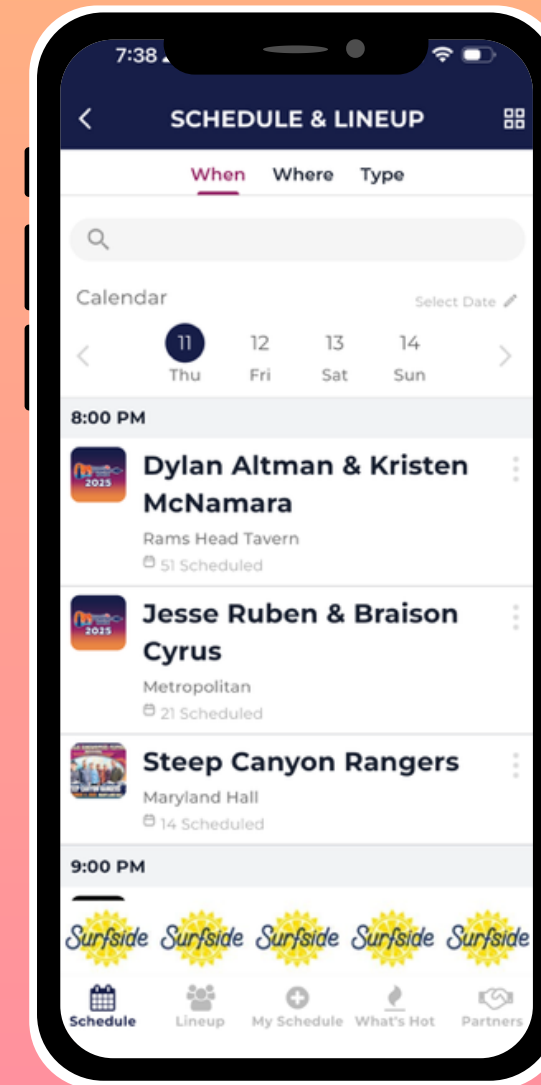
7:38

SCHEDULE & LINEUP

When Where Type

Calendar

Select Date

11 Thu
12 Fri
13 Sat
14 Sun

8:00 PM

2025

Dylan Altman & Kristen McNamara

Rams Head Tavern

51 Scheduled

2025

Jesse Ruben & Braison Cyrus

Metropolitan

21 Scheduled

Steep Canyon Rangers

Maryland Hall

14 Scheduled

9:00 PM

Surfside Surfside Surfside Surfside Surfside

Schedule Lineup My Schedule What's Hot Partners